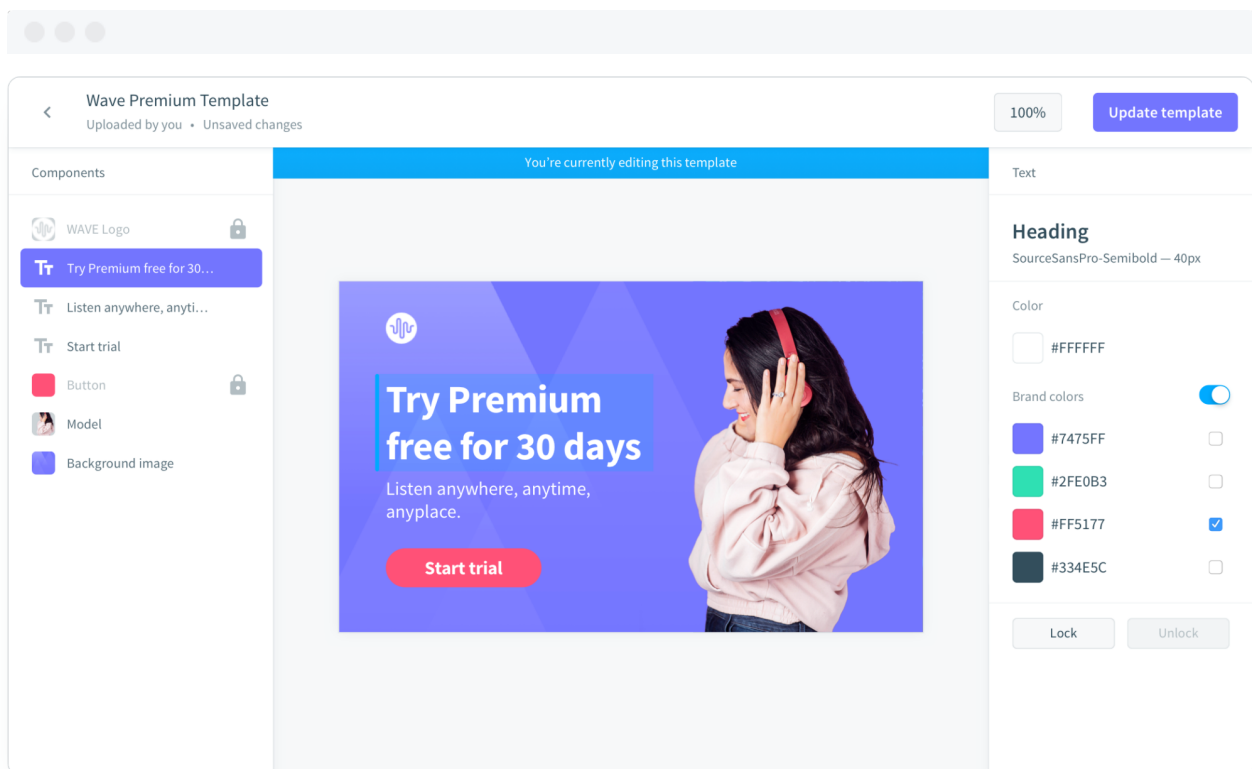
Wave Premium Template
Uploaded by you • Unsaved changes

100%

Update template

Components

WAVE Logo

Try Premium free for 30…

Listen anywhere, anyti…

Start trial

Button

Model

Background image

You're currently editing this template

Try Premium free for 30 days

Listen anywhere, anytime, anyplace.

Start trial

Text

Heading
SourceSansPro-Semibold — 40px

Color

#FFFFFF

Brand colors

#7475FF

#2FE0B3

#FF5177

#334E5C

Lock

Unlock